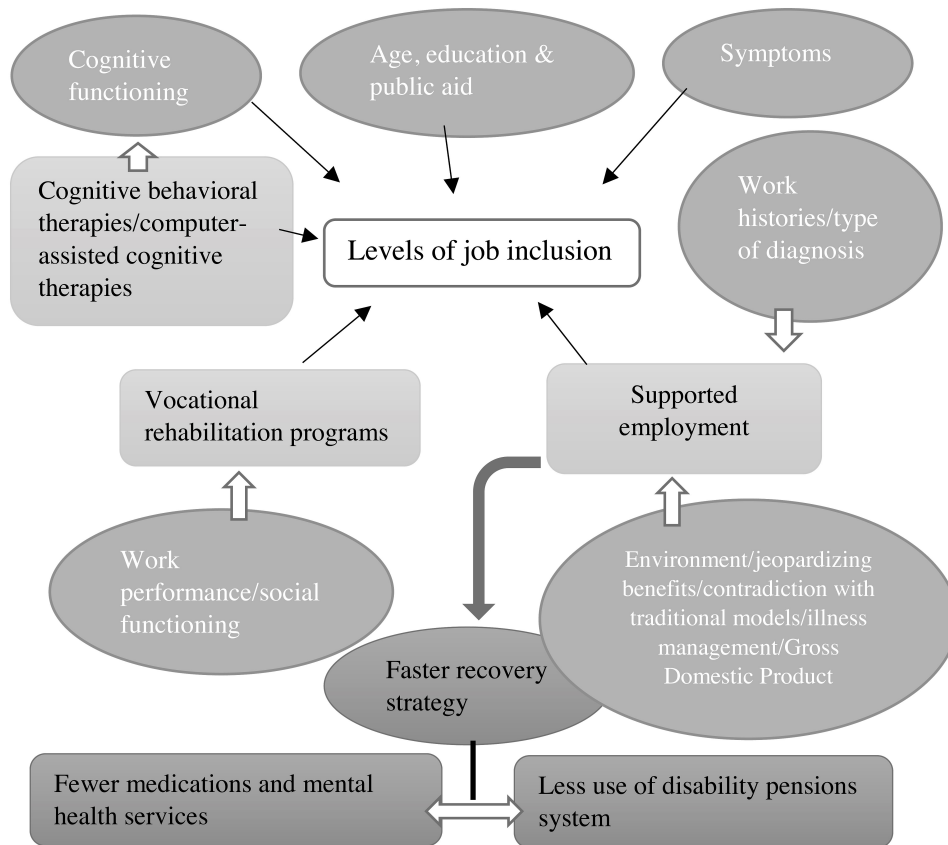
Cognitive functioning

Age, education & public aid

Symptoms

Cognitive behavioral therapies/computer-assisted cognitive therapies

Levels of job inclusion

Work histories/type of diagnosis

Vocational rehabilitation programs

Supported employment

Work performance/social functioning

Environment/jeopardizing benefits/contradiction with traditional models/illness management/Gross Domestic Product

Faster recovery strategy

Fewer medications and mental health services

Less use of disability pensions system